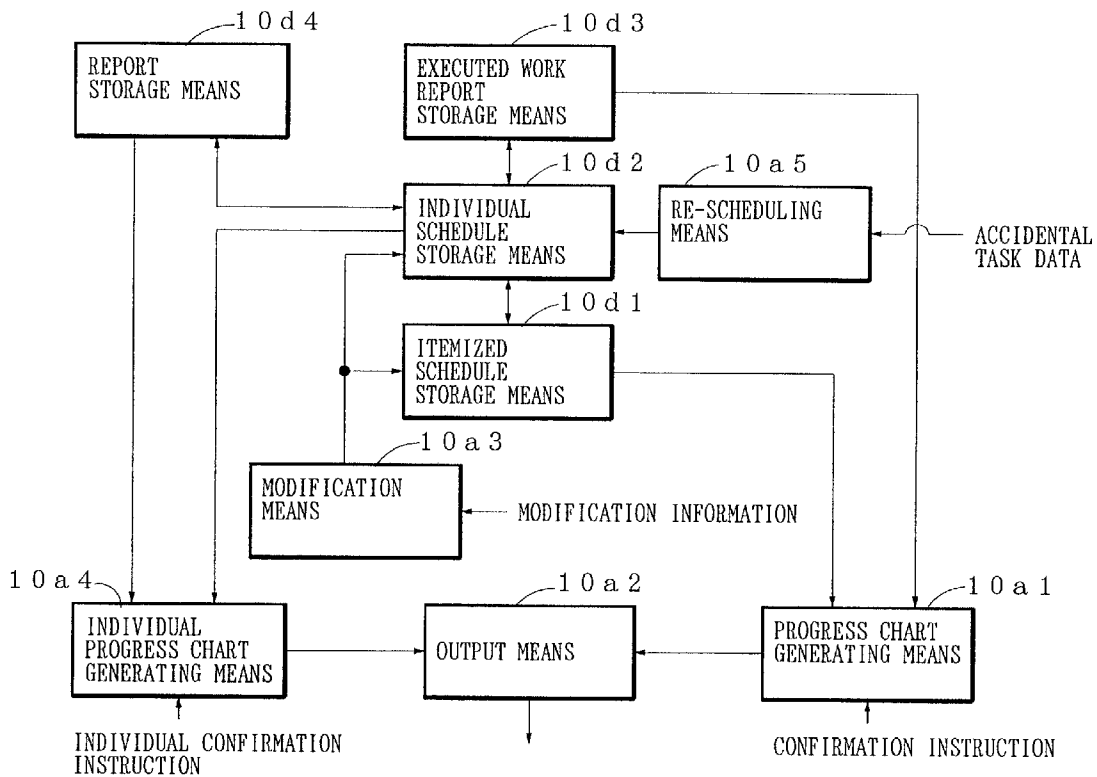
10d4
REPORT STORAGE MEANS

10d3
EXECUTED WORK REPORT STORAGE MEANS

10d2
INDIVIDUAL SCHEDULE STORAGE MEANS

10a5
RE-SCHEDULING MEANS

ACCIDENTAL TASK DATA

10d1
ITEMIZED SCHEDULE STORAGE MEANS

10a3
MODIFICATION MEANS

MODIFICATION INFORMATION

10a4
INDIVIDUAL PROGRESS CHART GENERATING MEANS

10a2
OUTPUT MEANS

10a1
PROGRESS CHART GENERATING MEANS

INDIVIDUAL CONFIRMATION INSTRUCTION

CONFIRMATION INSTRUCTION